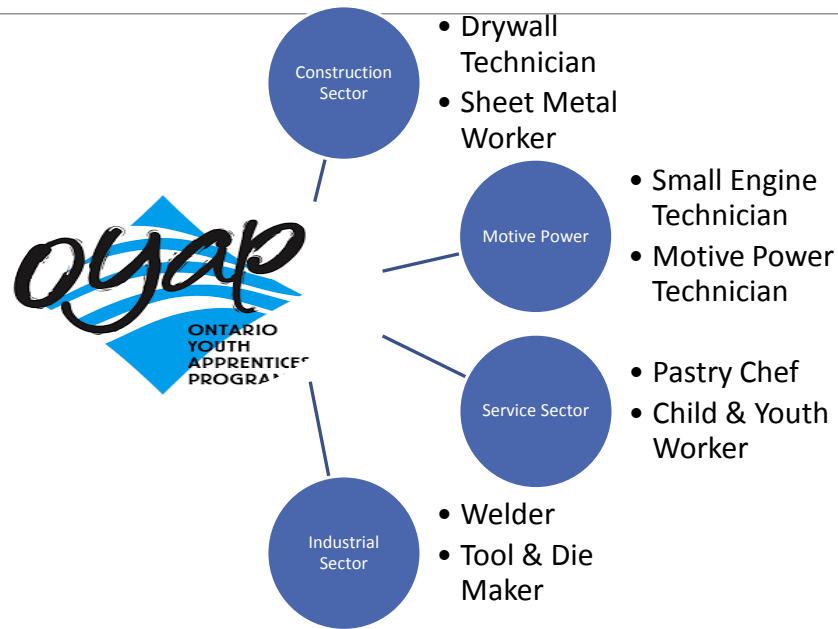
Construction Sector

- Drywall Technician
- Sheet Metal Worker

oyap

ONTARIO YOUTH APPRENTICES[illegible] PROGRA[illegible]

Motive Power

- Small Engine Technician
- Motive Power Technician

Service Sector

- Pastry Chef
- Child & Youth Worker

Industrial Sector

- Welder
- Tool & Die Maker